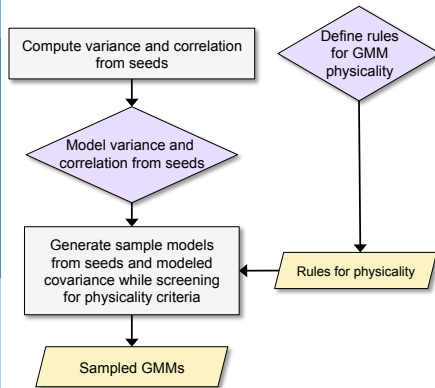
Compute variance and correlation from seeds

Define rules for GMM physicality

Model variance and correlation from seeds

Generate sample models from seeds and modeled covariance while screening for physicality criteria

Rules for physicality

Sampled GMMs